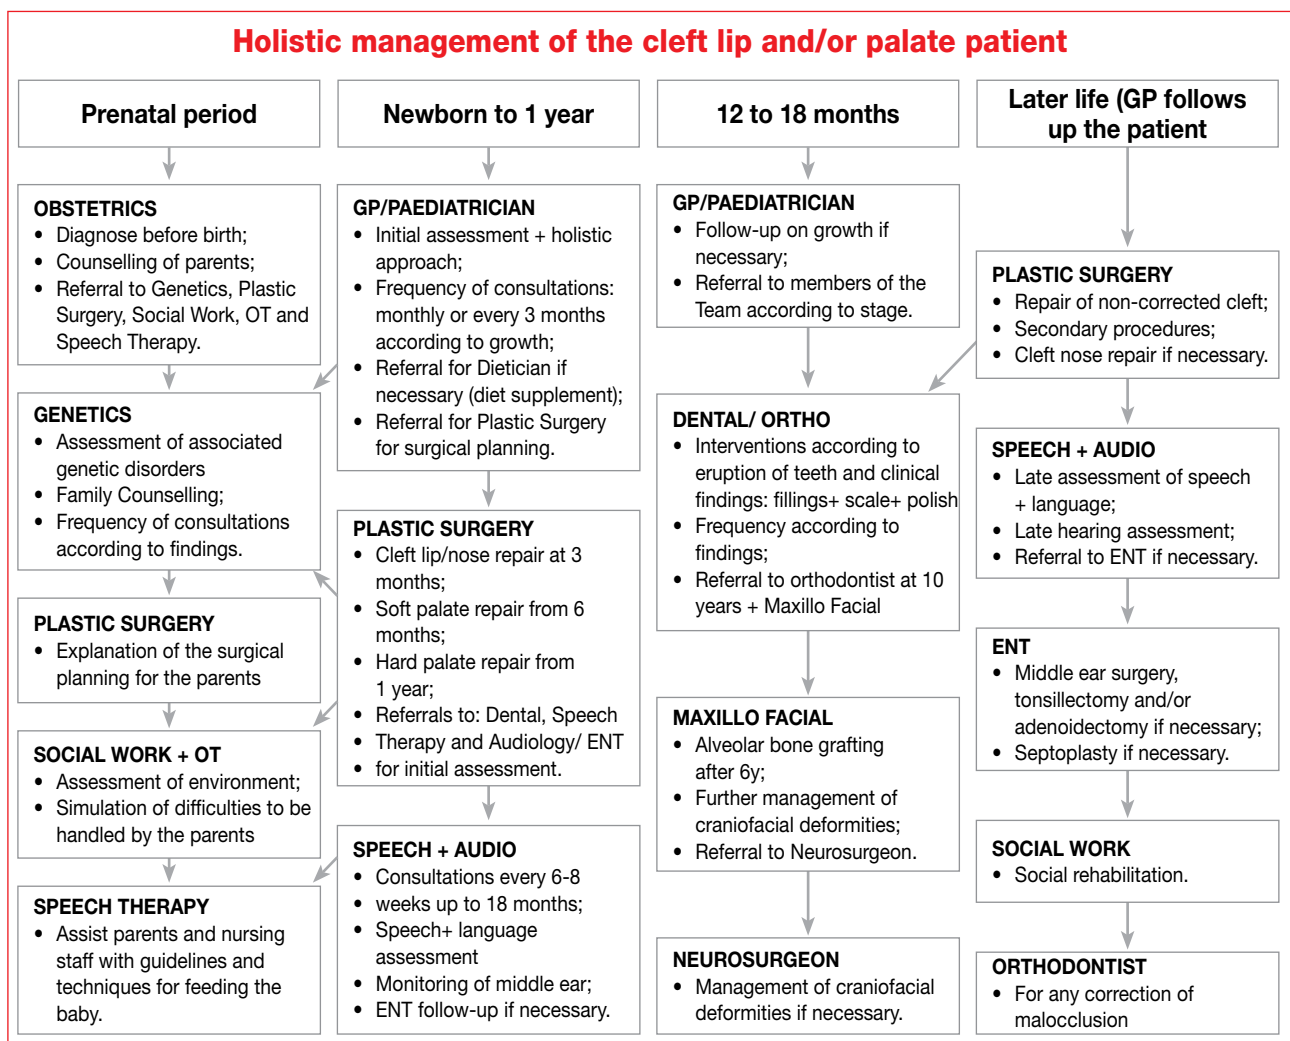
Holistic management of the cleft lip and/or palate patient

Prenatal period

OBSTETRICS
- Diagnose before birth;
- Counselling of parents;
- Referral to Genetics, Plastic Surgery, Social Work, OT and Speech Therapy.

GENETICS
- Assessment of associated genetic disorders
- Family Counselling;
- Frequency of consultations according to findings.

PLASTIC SURGERY
- Explanation of the surgical planning for the parents

SOCIAL WORK + OT
- Assessment of environment;
- Simulation of difficulties to be handled by the parents

SPEECH THERAPY
- Assist parents and nursing staff with guidelines and techniques for feeding the baby.

Newborn to 1 year

GP/PAEDIATRICIAN
- Initial assessment + holistic approach;
- Frequency of consultations: monthly or every 3 months according to growth;
- Referral for Dietician if necessary (diet supplement);
- Referral for Plastic Surgery for surgical planning.

PLASTIC SURGERY
- Cleft lip/nose repair at 3 months;
- Soft palate repair from 6 months;
- Hard palate repair from 1 year;
- Referrals to: Dental, Speech
- Therapy and Audiology/ ENT
- for initial assessment.

SPEECH + AUDIO
- Consultations every 6-8
- weeks up to 18 months;
- Speech+ language assessment
- Monitoring of middle ear;
- ENT follow-up if necessary.

12 to 18 months

GP/PAEDIATRICIAN
- Follow-up on growth if necessary;
- Referral to members of the Team according to stage.

DENTAL/ ORTHO
- Interventions according to eruption of teeth and clinical findings: fillings+ scale+ polish
- Frequency according to findings;
- Referral to orthodontist at 10 years + Maxillo Facial

MAXILLO FACIAL
- Alveolar bone grafting after 6y;
- Further management of craniofacial deformities;
- Referral to Neurosurgeon.

NEUROSURGEON
- Management of craniofacial deformities if necessary.

Later life (GP follows up the patient

PLASTIC SURGERY
- Repair of non-corrected cleft;
- Secondary procedures;
- Cleft nose repair if necessary.

SPEECH + AUDIO
- Late assessment of speech + language;
- Late hearing assessment;
- Referral to ENT if necessary.

ENT
- Middle ear surgery, tonsillectomy and/or adenoidectomy if necessary;
- Septoplasty if necessary.

SOCIAL WORK
- Social rehabilitation.

ORTHODONTIST
- For any correction of malocclusion